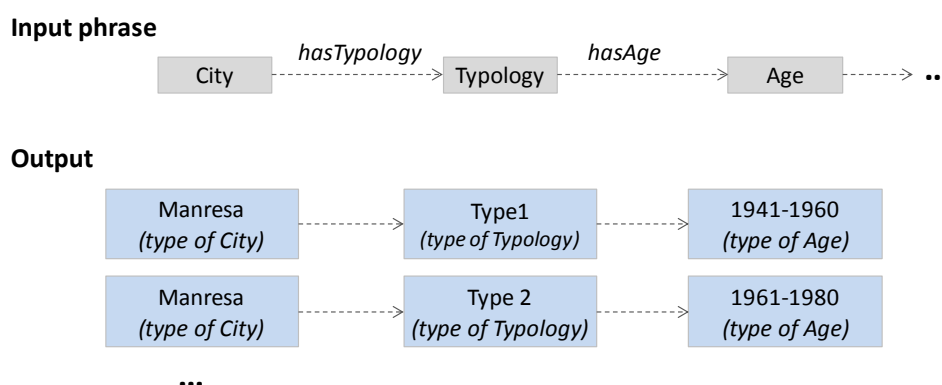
Input phrase

City hasTypology Typology hasAge Age ..

Output

Manresa
(type of City)

Type1
(type of Typology)

1941-1960
(type of Age)

Manresa
(type of City)

Type 2
(type of Typology)

1961-1980
(type of Age)

...